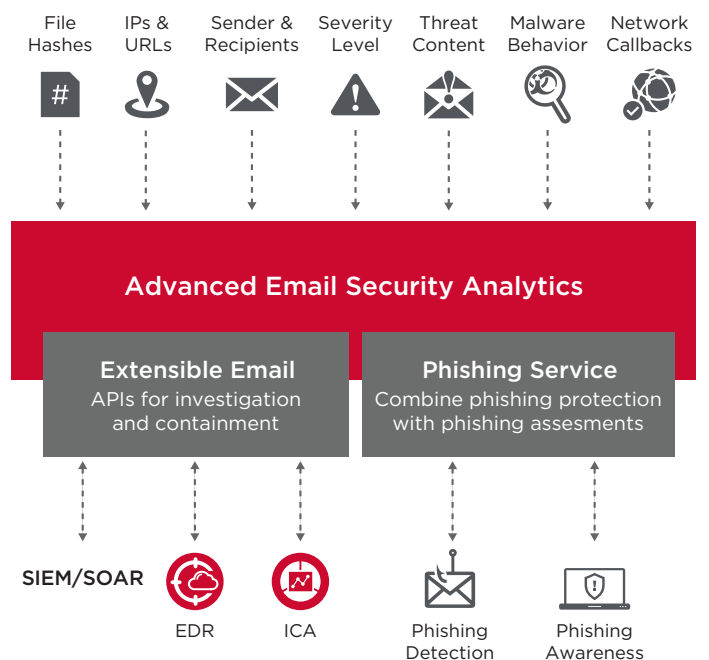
File Hashes

IPs & URLs

Sender & Recipients

Severity Level

Threat Content

Malware Behavior

Network Callbacks

#

Advanced Email Security Analytics

Extensible Email
APIs for investigation and containment

Phishing Service
Combine phishing protection with phishing assesments

SIEM/SOAR

EDR

ICA

Phishing Detection

Phishing Awareness